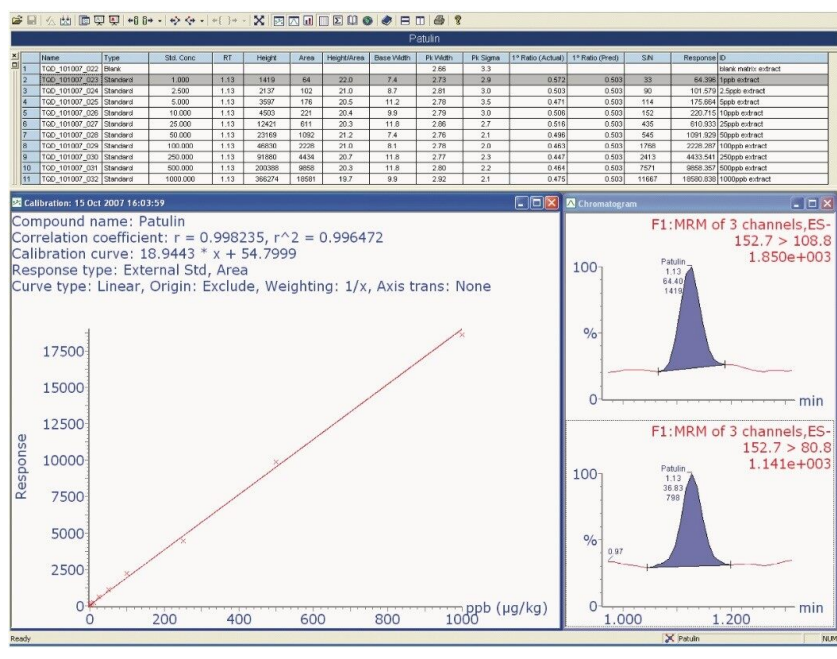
Patulin

| | Name | Type | Std. Conc | RT | Height | Area | Height/Area | Base Width | Pk Width | Pk Sigma | 1° Ratio (Actual) | 1° Ratio (Pred) | S/N | Response | ID |
|---|---|---|---|---|---|---|---|---|---|---|---|---|---|---|---|
| 1 | TGD_101007_022 | Blank | | | | | | | 2.66 | 3.3 | | | | | blank matrix extract |
| 2 | TGD_101007_023 | Standard | 1.000 | 1.13 | 1419 | 64 | 22.0 | 7.4 | 2.73 | 2.9 | 0.572 | 0.503 | 33 | 64.396 | 1ppb extract |
| 3 | TGD_101007_024 | Standard | 2.500 | 1.13 | 2137 | 102 | 21.0 | 8.7 | 2.81 | 3.0 | 0.503 | 0.503 | 90 | 101.579 | 2.5ppb extract |
| 4 | TGD_101007_025 | Standard | 5.000 | 1.13 | 3597 | 176 | 20.5 | 11.2 | 2.78 | 3.5 | 0.471 | 0.503 | 114 | 175.664 | 5ppb extract |
| 5 | TGD_101007_026 | Standard | 10.000 | 1.13 | 4503 | 221 | 20.4 | 9.9 | 2.79 | 3.0 | 0.508 | 0.503 | 152 | 220.715 | 10ppb extract |
| 6 | TGD_101007_027 | Standard | 25.000 | 1.13 | 12421 | 611 | 20.3 | 11.8 | 2.86 | 2.7 | 0.516 | 0.503 | 435 | 610.933 | 25ppb extract |
| 7 | TGD_101007_028 | Standard | 50.000 | 1.13 | 23169 | 1092 | 21.2 | 7.4 | 2.76 | 2.1 | 0.496 | 0.503 | 545 | 1091.929 | 50ppb extract |
| 8 | TGD_101007_029 | Standard | 100.000 | 1.13 | 46830 | 2228 | 21.0 | 8.1 | 2.78 | 2.0 | 0.483 | 0.503 | 1758 | 2228.287 | 100ppb extract |
| 9 | TGD_101007_030 | Standard | 250.000 | 1.13 | 91880 | 4434 | 20.7 | 11.8 | 2.77 | 2.3 | 0.447 | 0.503 | 2413 | 4433.541 | 250ppb extract |
| 10 | TGD_101007_031 | Standard | 500.000 | 1.13 | 200388 | 9858 | 20.3 | 11.8 | 2.80 | 2.2 | 0.464 | 0.503 | 7571 | 9858.357 | 500ppb extract |
| 11 | TGD_101007_032 | Standard | 1000.000 | 1.13 | 366274 | 18581 | 19.7 | 9.9 | 2.92 | 2.1 | 0.475 | 0.503 | 11667 | 18580.838 | 1000ppb extract |

Calibration: 15 Oct 2007 16:03:59

Compound name: Patulin
Correlation coefficient: r = 0.998235, r^2 = 0.996472
Calibration curve: 18.9443 * x + 54.7999
Response type: External Std, Area
Curve type: Linear, Origin: Exclude, Weighting: 1/x, Axis trans: None

Response
17500
15000
12500
10000
7500
5000
2500
0
0 200 400 600 800 1000
ppb (µg/kg)

Chromatogram

F1:MRM of 3 channels,ES-
152.7 > 108.8
1.850e+003
100
%
0
Patulin
1.13
64.40
1419
min

F1:MRM of 3 channels,ES-
152.7 > 80.8
1.141e+003
100
%
0
Patulin
1.13
36.83
798
0.97
1.000 1.200
min

Ready
Patulin
NUM